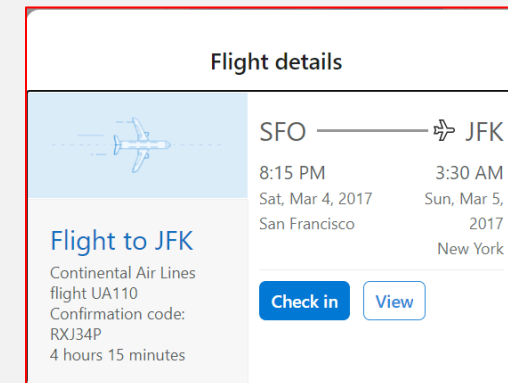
Flight details

Flight to JFK

Continental Air Lines flight UA110
Confirmation code: RXJ34P
4 hours 15 minutes

SFO JFK

8:15 PM
Sat, Mar 4, 2017
San Francisco

3:30 AM
Sun, Mar 5, 2017
New York

Check in

View